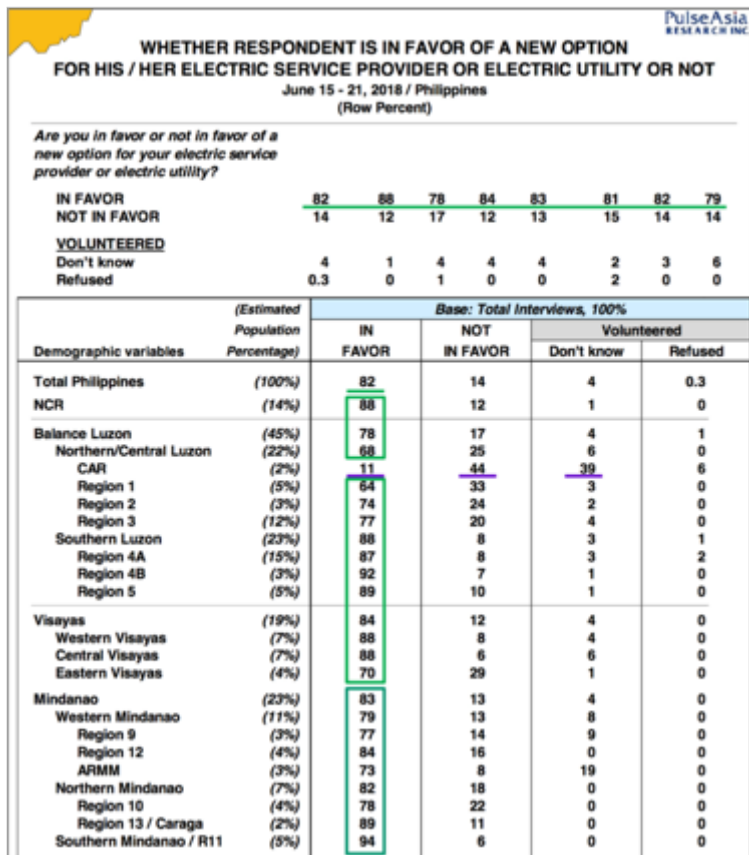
PulseAsia RESEARCH INC

WHETHER RESPONDENT IS IN FAVOR OF A NEW OPTION FOR HIS / HER ELECTRIC SERVICE PROVIDER OR ELECTRIC UTILITY OR NOT
June 15 - 21, 2018 / Philippines
(Row Percent)

Are you in favor or not in favor of a new option for your electric service provider or electric utility?

| | | | | | | | | |
|---|---|---|---|---|---|---|---|---|
| IN FAVOR | 82 | 88 | 78 | 84 | 83 | 81 | 82 | 79 |
| NOT IN FAVOR | 14 | 12 | 17 | 12 | 13 | 15 | 14 | 14 |
| VOLUNTEERED | | | | | | | | |
| Don't know | 4 | 1 | 4 | 4 | 4 | 2 | 3 | 6 |
| Refused | 0.3 | 0 | 1 | 0 | 0 | 2 | 0 | 0 |

| Demographic variables | (Estimated Population Percentage) | IN FAVOR | NOT IN FAVOR | Volunteered Don't know | Volunteered Refused |
|---|---|---|---|---|---|
| | | Base: Total Interviews, 100% | | | |
| Total Philippines | (100%) | 82 | 14 | 4 | 0.3 |
| NCR | (14%) | 88 | 12 | 1 | 0 |
| Balance Luzon | (45%) | 78 | 17 | 4 | 1 |
| Northern/Central Luzon | (22%) | 68 | 25 | 6 | 0 |
| CAR | (2%) | 11 | 44 | 39 | 6 |
| Region 1 | (5%) | 64 | 33 | 3 | 0 |
| Region 2 | (3%) | 74 | 24 | 2 | 0 |
| Region 3 | (12%) | 77 | 20 | 4 | 0 |
| Southern Luzon | (23%) | 88 | 8 | 3 | 1 |
| Region 4A | (15%) | 87 | 8 | 3 | 2 |
| Region 4B | (3%) | 92 | 7 | 1 | 0 |
| Region 5 | (5%) | 89 | 10 | 1 | 0 |
| Visayas | (19%) | 84 | 12 | 4 | 0 |
| Western Visayas | (7%) | 88 | 8 | 4 | 0 |
| Central Visayas | (7%) | 88 | 6 | 6 | 0 |
| Eastern Visayas | (4%) | 70 | 29 | 1 | 0 |
| Mindanao | (23%) | 83 | 13 | 4 | 0 |
| Western Mindanao | (11%) | 79 | 13 | 8 | 0 |
| Region 9 | (3%) | 77 | 14 | 9 | 0 |
| Region 12 | (4%) | 84 | 16 | 0 | 0 |
| ARMM | (3%) | 73 | 8 | 19 | 0 |
| Northern Mindanao | (7%) | 82 | 18 | 0 | 0 |
| Region 10 | (4%) | 78 | 22 | 0 | 0 |
| Region 13 / Caraga | (2%) | 89 | 11 | 0 | 0 |
| Southern Mindanao / R11 | (5%) | 94 | 6 | 0 | 0 |